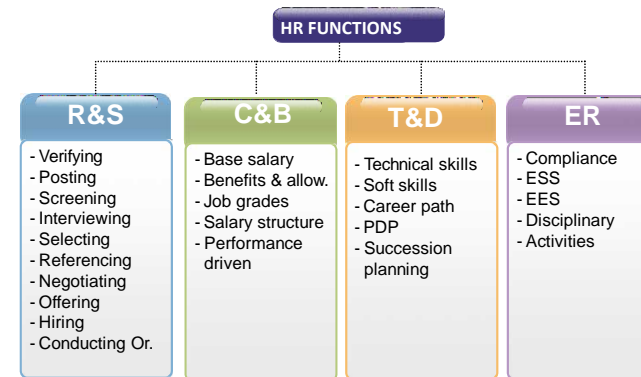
HR FUNCTIONS

R&S
- Verifying
- Posting
- Screening
- Interviewing
- Selecting
- Referencing
- Negotiating
- Offering
- Hiring
- Conducting Or.

C&B
- Base salary
- Benefits & allow.
- Job grades
- Salary structure
- Performance driven

T&D
- Technical skills
- Soft skills
- Career path
- PDP
- Succession planning

ER
- Compliance
- ESS
- EES
- Disciplinary
- Activities